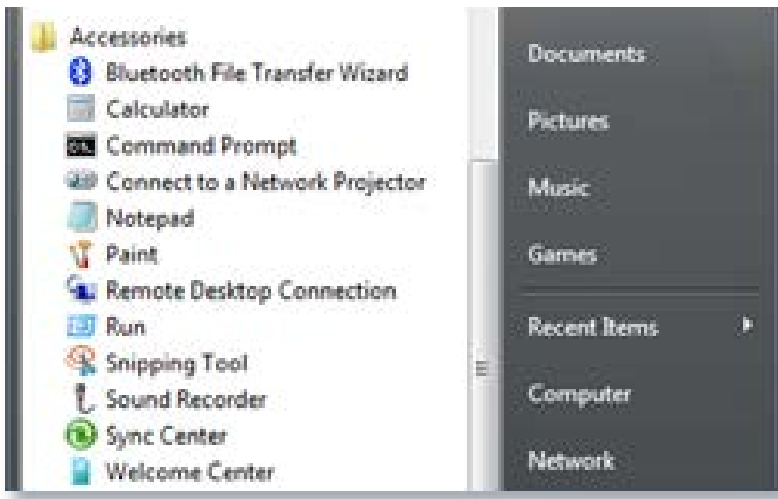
Accessories
Bluetooth File Transfer Wizard
Calculator
Command Prompt
Connect to a Network Projector
Notepad
Paint
Remote Desktop Connection
Run
Snipping Tool
Sound Recorder
Sync Center
Welcome Center

Documents
Pictures
Music
Games
Recent Items
Computer
Network